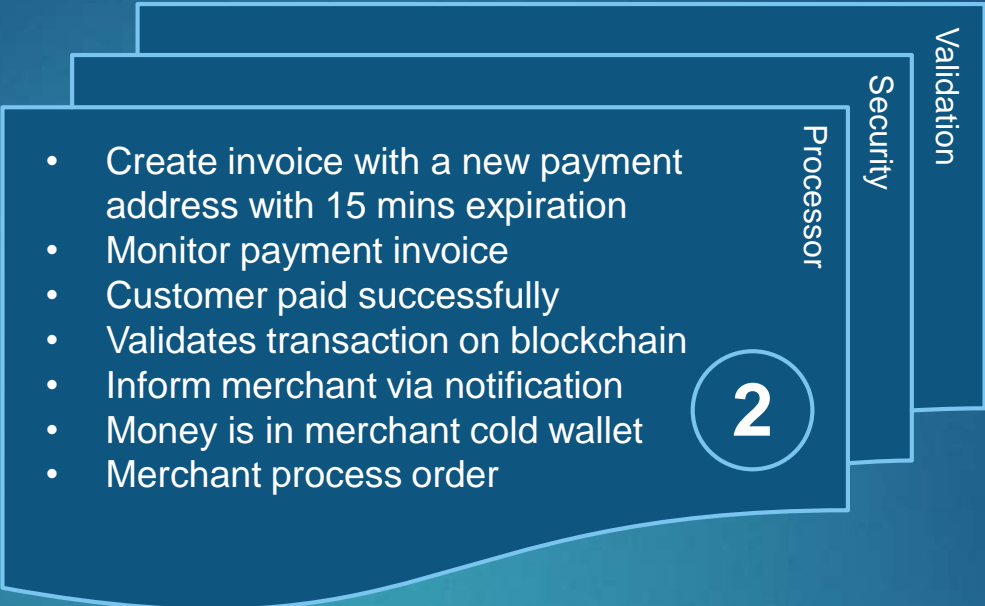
Validation

Security

Processor

- Create invoice with a new payment address with 15 mins expiration
- Monitor payment invoice
- Customer paid successfully
- Validates transaction on blockchain
- Inform merchant via notification
- Money is in merchant cold wallet
- Merchant process order

2